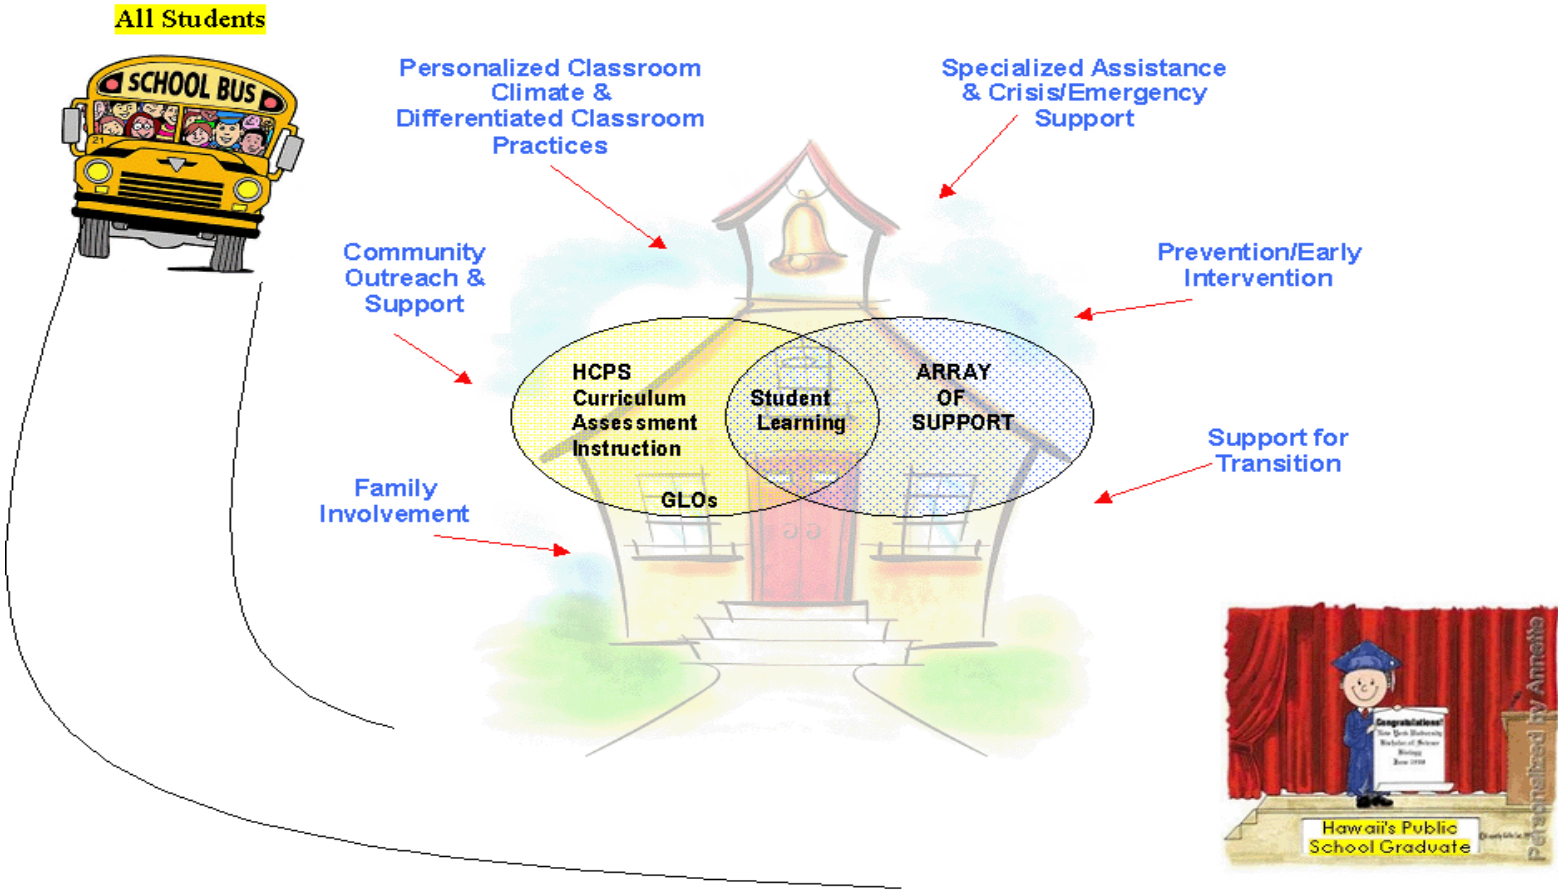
All Students

SCHOOL BUS

Personalized Classroom Climate & Differentiated Classroom Practices

Specialized Assistance & Crisis/Emergency Support

Community Outreach & Support

Prevention/Early Intervention

HCPS Curriculum Assessment Instruction

GLOs

Student Learning

ARRAY OF SUPPORT

Support for Transition

Family Involvement

Congratulations!

Hawaii's Public School Graduate

Personalized by Annette